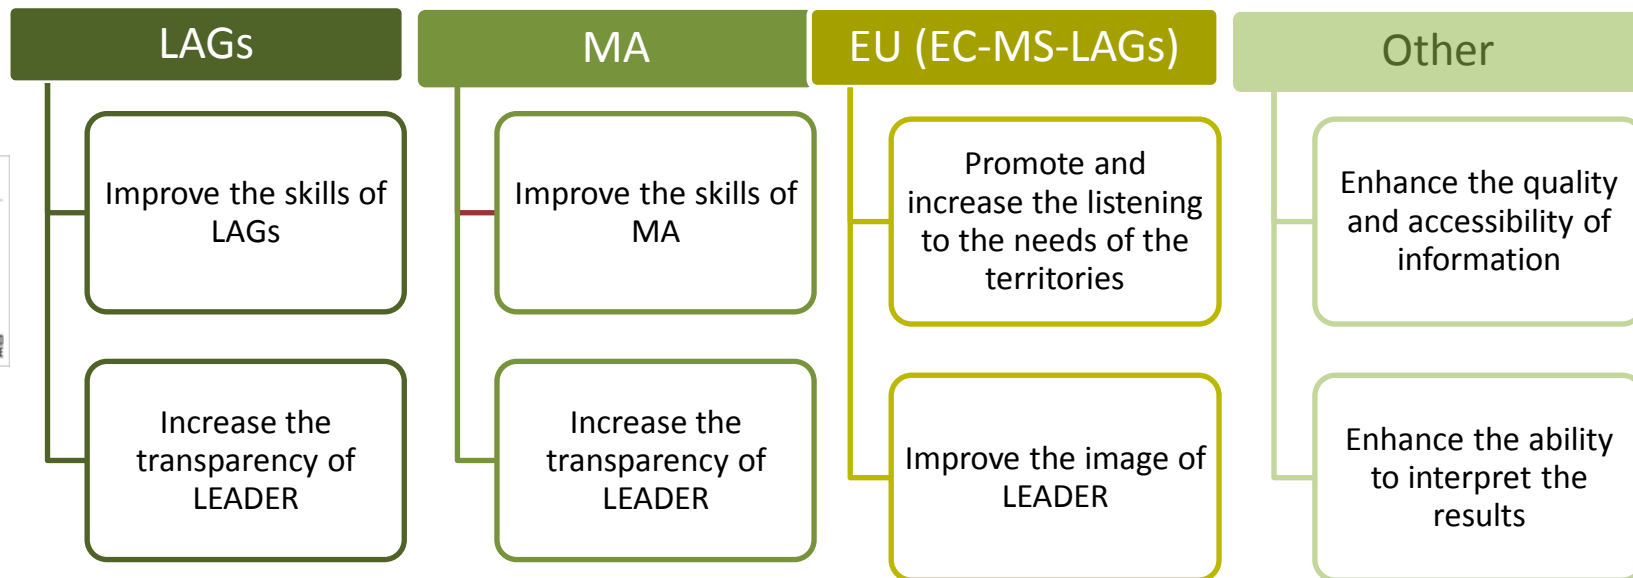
LAGs

Improve the skills of LAGs

Increase the transparency of LEADER

MA

Improve the skills of MA

Increase the transparency of LEADER

EU (EC-MS-LAGs)

Promote and increase the listening to the needs of the territories

Improve the image of LEADER

Other

Enhance the quality and accessibility of information

Enhance the ability to interpret the results